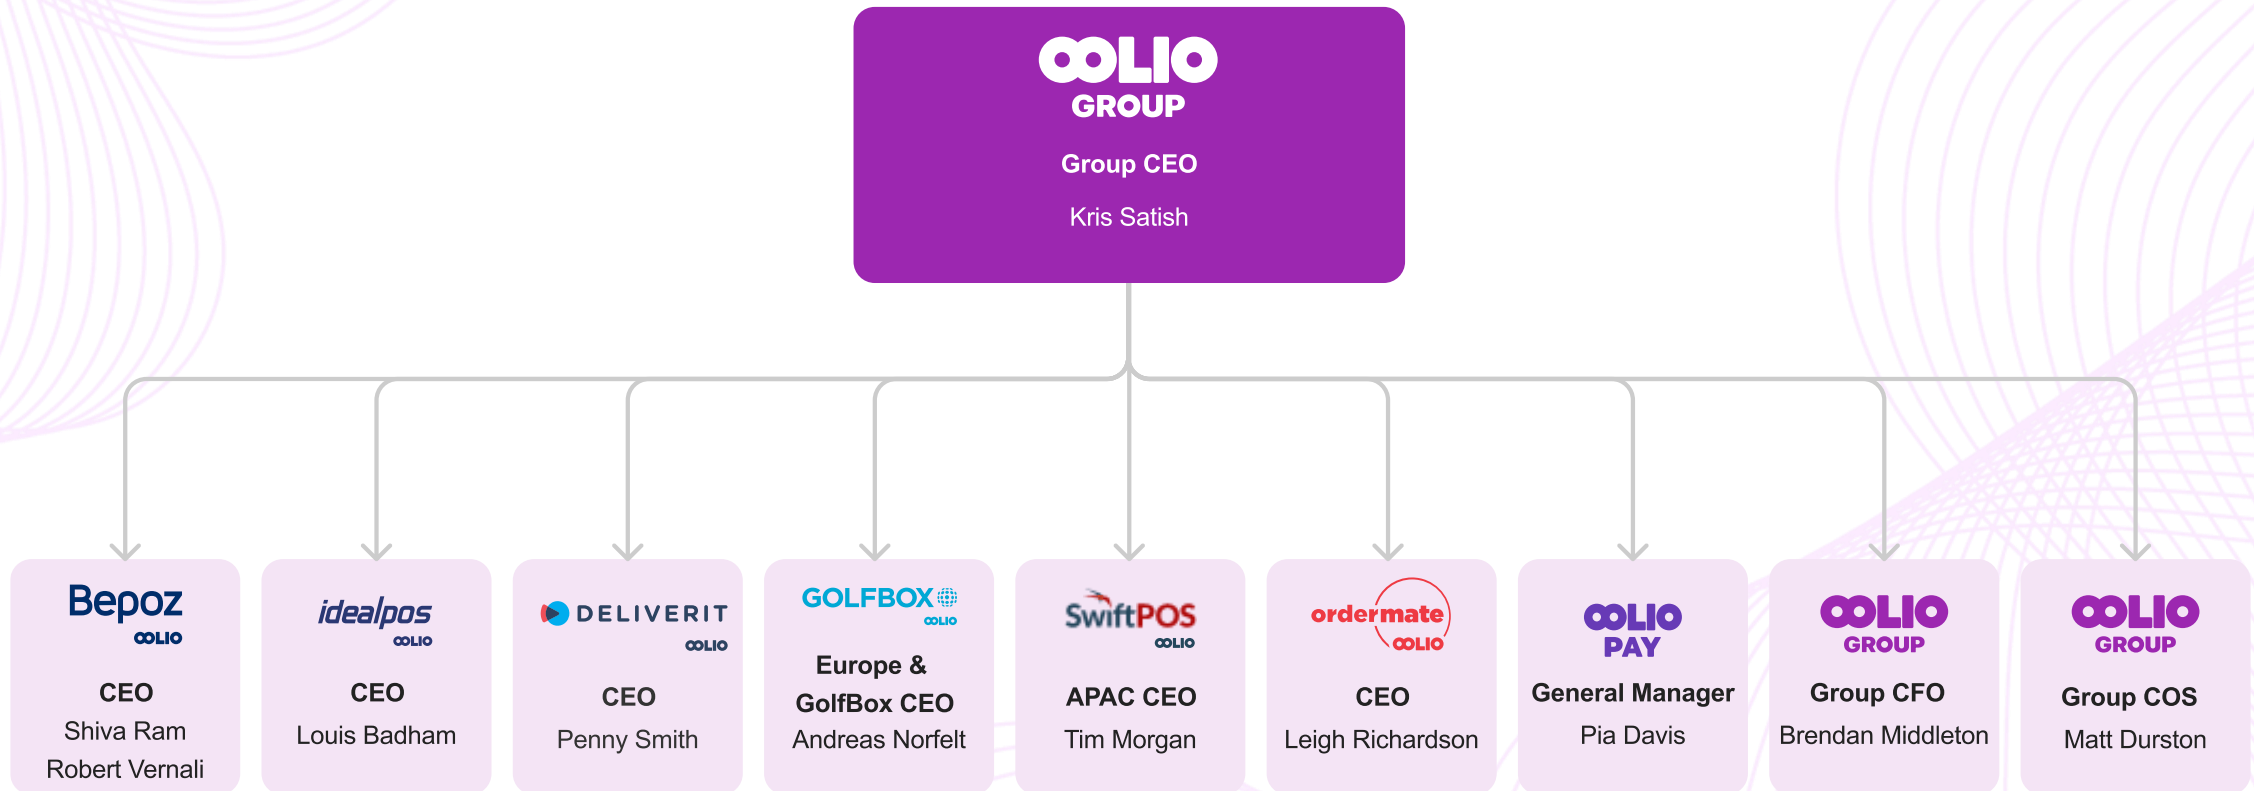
OOLIO
GROUP
Group CEO
Kris Satish

Bepoz
OOLIO
CEO
Shiva Ram
Robert Vernali

idealpos
OOLIO
CEO
Louis Badham

DELIVERIT
OOLIO
CEO
Penny Smith

GOLFBOX
OOLIO
Europe & GolfBox CEO
Andreas Norfelt

SwiftPOS
OOLIO
APAC CEO
Tim Morgan

ordermate
OOLIO
CEO
Leigh Richardson

OOLIO
PAY
General Manager
Pia Davis

OOLIO
GROUP
Group CFO
Brendan Middleton

OOLIO
GROUP
Group COS
Matt Durston